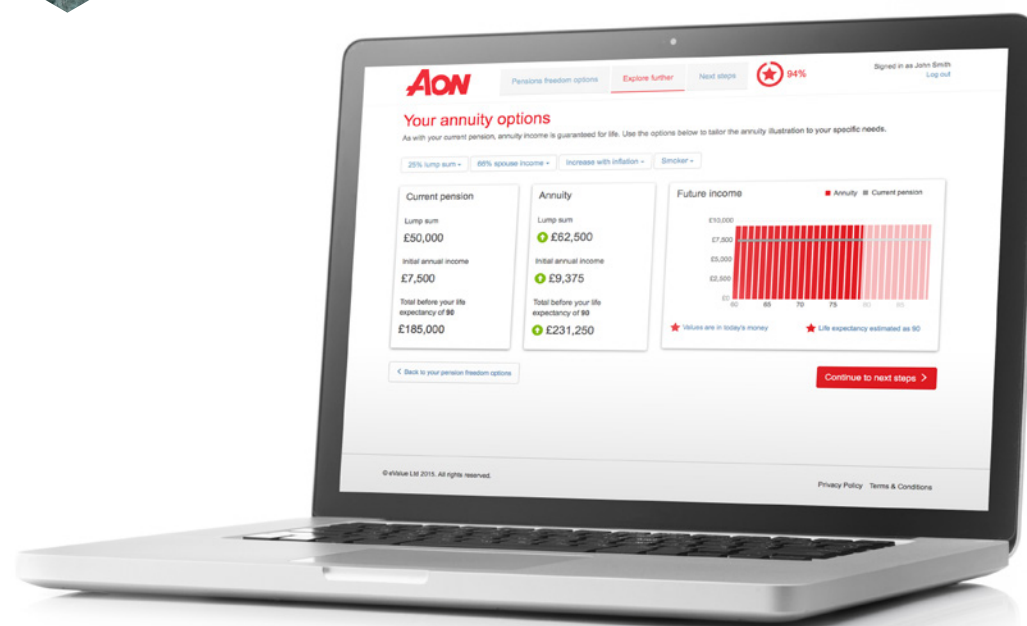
AON

Pensions freedom options

Explore further

Next steps

94%

Signed in as John Smith
Log out

Your annuity options

As with your current pension, annuity income is guaranteed for life. Use the options below to tailor the annuity illustration to your specific needs.

25% lump sum ▾

66% spouse income ▾

Increase with inflation ▾

Smoker ▾

Current pension

Lump sum

£50,000

Initial annual income

£7,500

Total before your life expectancy of 90

£185,000

Annuity

Lump sum

£62,500

Initial annual income

£9,375

Total before your life expectancy of 90

£231,250

Future income

Annuity

Current pension

£10,000

£7,500

£5,000

£2,500

£0

60

65

70

75

80

85

Values are in today's money

Life expectancy estimated as 90

‹ Back to your pension freedom options

Continue to next steps ›

© eValue Ltd 2015. All rights reserved.

Privacy Policy

Terms & Conditions